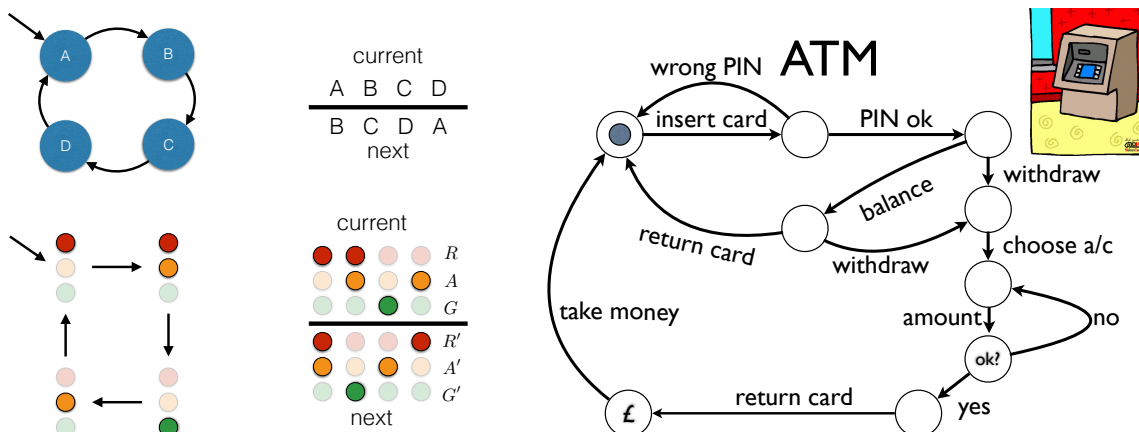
A B C D

current

| A | B | C | D |
|---|---|---|---|
| B | C | D | A |

next

current

$R$
$A$
$G$
$R'$
$A'$
$G'$

next

ATM

wrong PIN

insert card

PIN ok

withdraw

balance

return card

withdraw

choose a/c

take money

amount

no

ok?

return card

yes

£